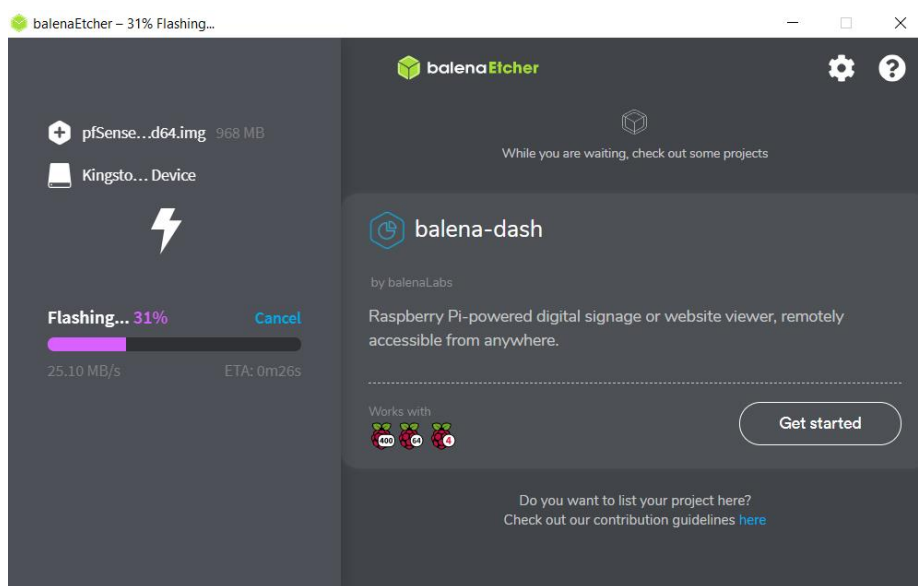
balenaEtcher – 31% Flashing...

pfSense...d64.img 968 MB

Kingsto... Device

Flashing... 31% Cancel

25.10 MB/s ETA: 0m26s

balenaEtcher

While you are waiting, check out some projects

balena-dash

by balenaLabs

Raspberry Pi-powered digital signage or website viewer, remotely accessible from anywhere.

Works with

400 64 4

Get started

Do you want to list your project here?
Check out our contribution guidelines here